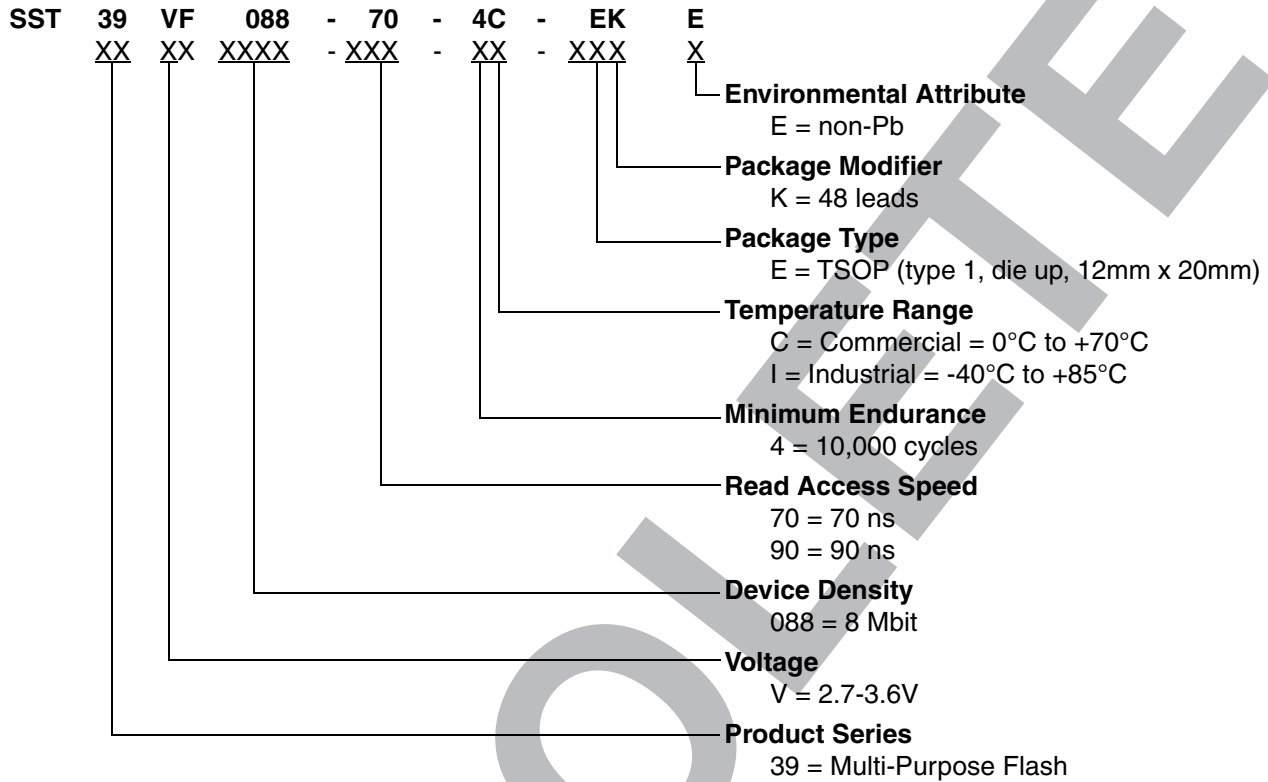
SST 39 VF 088 - 70 - 4C - EK E
XX XX XXXX - XXX - XX - XXX X

Environmental Attribute
E = non-Pb

Package Modifier
K = 48 leads

Package Type
E = TSOP (type 1, die up, 12mm x 20mm)

Temperature Range
C = Commercial = 0°C to +70°C
I = Industrial = -40°C to +85°C

Minimum Endurance
4 = 10,000 cycles

Read Access Speed
70 = 70 ns
90 = 90 ns

Device Density
088 = 8 Mbit

Voltage
V = 2.7-3.6V

Product Series
39 = Multi-Purpose Flash

OBSOLETE